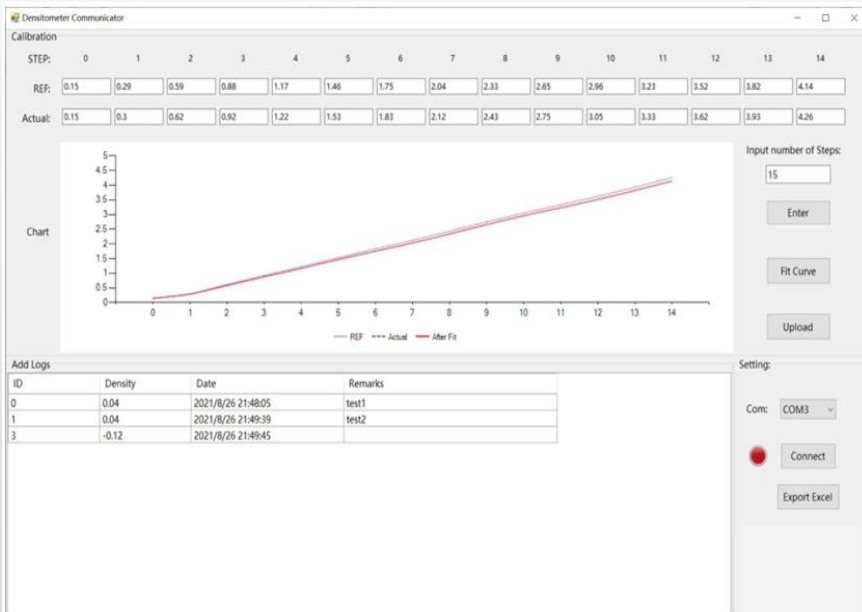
Densitometer Communicator

Calibration

| STEP: | 0 | 1 | 2 | 3 | 4 | 5 | 6 | 7 | 8 | 9 | 10 | 11 | 12 | 13 | 14 |
|---|---|---|---|---|---|---|---|---|---|---|---|---|---|---|---|
| REF: | 0.15 | 0.29 | 0.59 | 0.88 | 1.17 | 1.46 | 1.75 | 2.04 | 2.33 | 2.65 | 2.96 | 3.23 | 3.52 | 3.82 | 4.14 |
| Actual: | 0.15 | 0.3 | 0.62 | 0.92 | 1.22 | 1.53 | 1.83 | 2.12 | 2.43 | 2.75 | 3.05 | 3.33 | 3.62 | 3.93 | 4.26 |

Chart

5
4.5
4
3.5
3
2.5
2
1.5
1
0.5
0

0 1 2 3 4 5 6 7 8 9 10 11 12 13 14

REF --- Actual After Fit

Input number of Steps:
15
Enter
Fit Curve
Upload

Add Logs

| ID | Density | Date | Remarks |
|---|---|---|---|
| 0 | 0.04 | 2021/8/26 21:48:05 | test1 |
| 1 | 0.04 | 2021/8/26 21:49:39 | test2 |
| 3 | -0.12 | 2021/8/26 21:49:45 | |

Setting:
Com: COM3
Connect
Export Excel